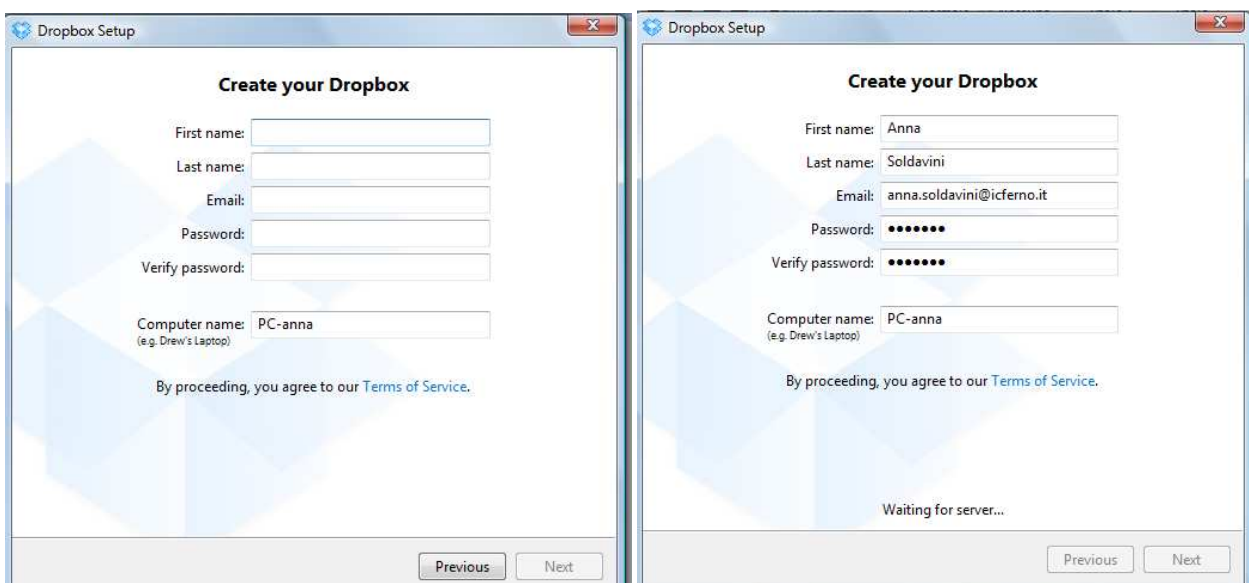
Dropbox Setup

Create your Dropbox

First name:
Last name:
Email:
Password:
Verify password:

Computer name: PC-anna
(e.g. Drew's Laptop)

By proceeding, you agree to our Terms of Service.

Previous Next

Dropbox Setup

Create your Dropbox

First name: Anna
Last name: Soldavini
Email: anna.soldavini@icferno.it
Password: •••••••
Verify password: •••••••

Computer name: PC-anna
(e.g. Drew's Laptop)

By proceeding, you agree to our Terms of Service.

Waiting for server...

Previous Next